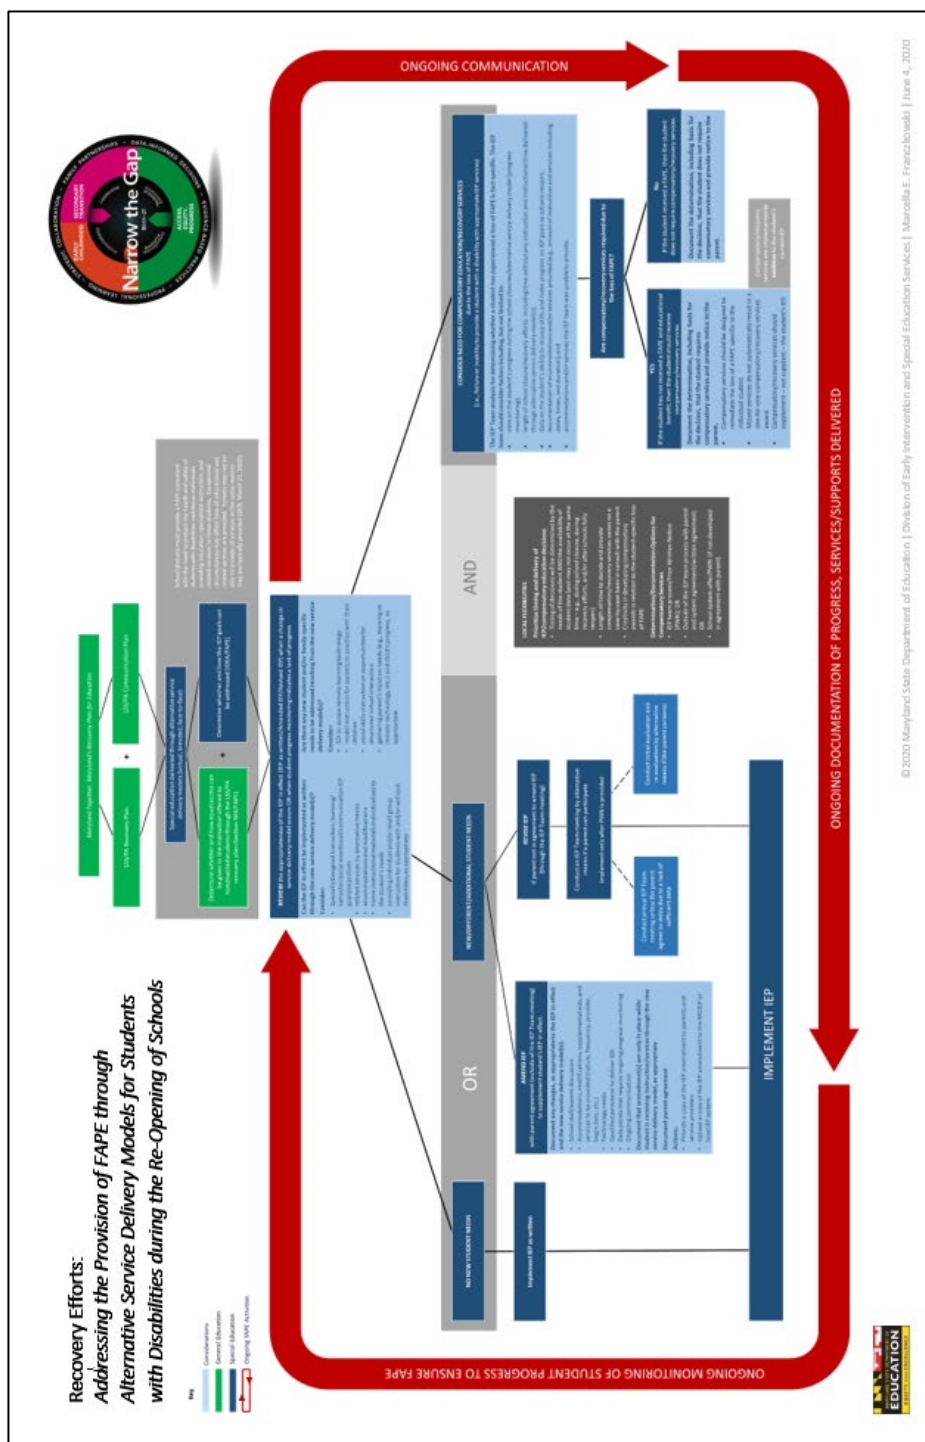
Recovery Efforts:
Addressing the Provision of FAPE through Alternative Service Delivery Models for Students with Disabilities during the Re-Opening of Schools

Key
Considerations
General Education
Special Education
Ongoing FAPE Activities

Maryland Together: Maryland's Recovery Plan for Education

LSS/PA Recovery Plan

+

LSS/PA Communication Plan

Special education delivered through alternative service delivery model (virtual, blended, face-to-face)

Determine whether and how the IEP goals can be addressed (IDEA/FAPE)

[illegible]

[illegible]

REVIEW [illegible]

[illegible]

ONGOING COMMUNICATION

CONSIDER NEED FOR COMPENSATORY EDUCATION/RECOVERY SERVICES due to the loss of FAPE

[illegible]

Are compensatory/recovery services required due to the loss of FAPE?

YES

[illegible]

NO

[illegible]

AND

LOCAL FLEXIBILITIES

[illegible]

OR

NO NEW STUDENT NEEDS

Implement IEP as written

NEW/DIFFERENT/ADDITIONAL STUDENT NEEDS

AMEND IEP

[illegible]

REVISE IEP

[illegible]

Conduct IEP Team meeting by alternative means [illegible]

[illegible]

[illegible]

IMPLEMENT IEP

ONGOING MONITORING OF STUDENT PROGRESS TO ENSURE FAPE

ONGOING DOCUMENTATION OF PROGRESS, SERVICES/SUPPORTS DELIVERED

Narrow the Gap

EDUCATION

© 2020 Maryland State Department of Education | Division of Early Intervention and Special Education Services | Marcella E. Franczkowski | June 4, 2020